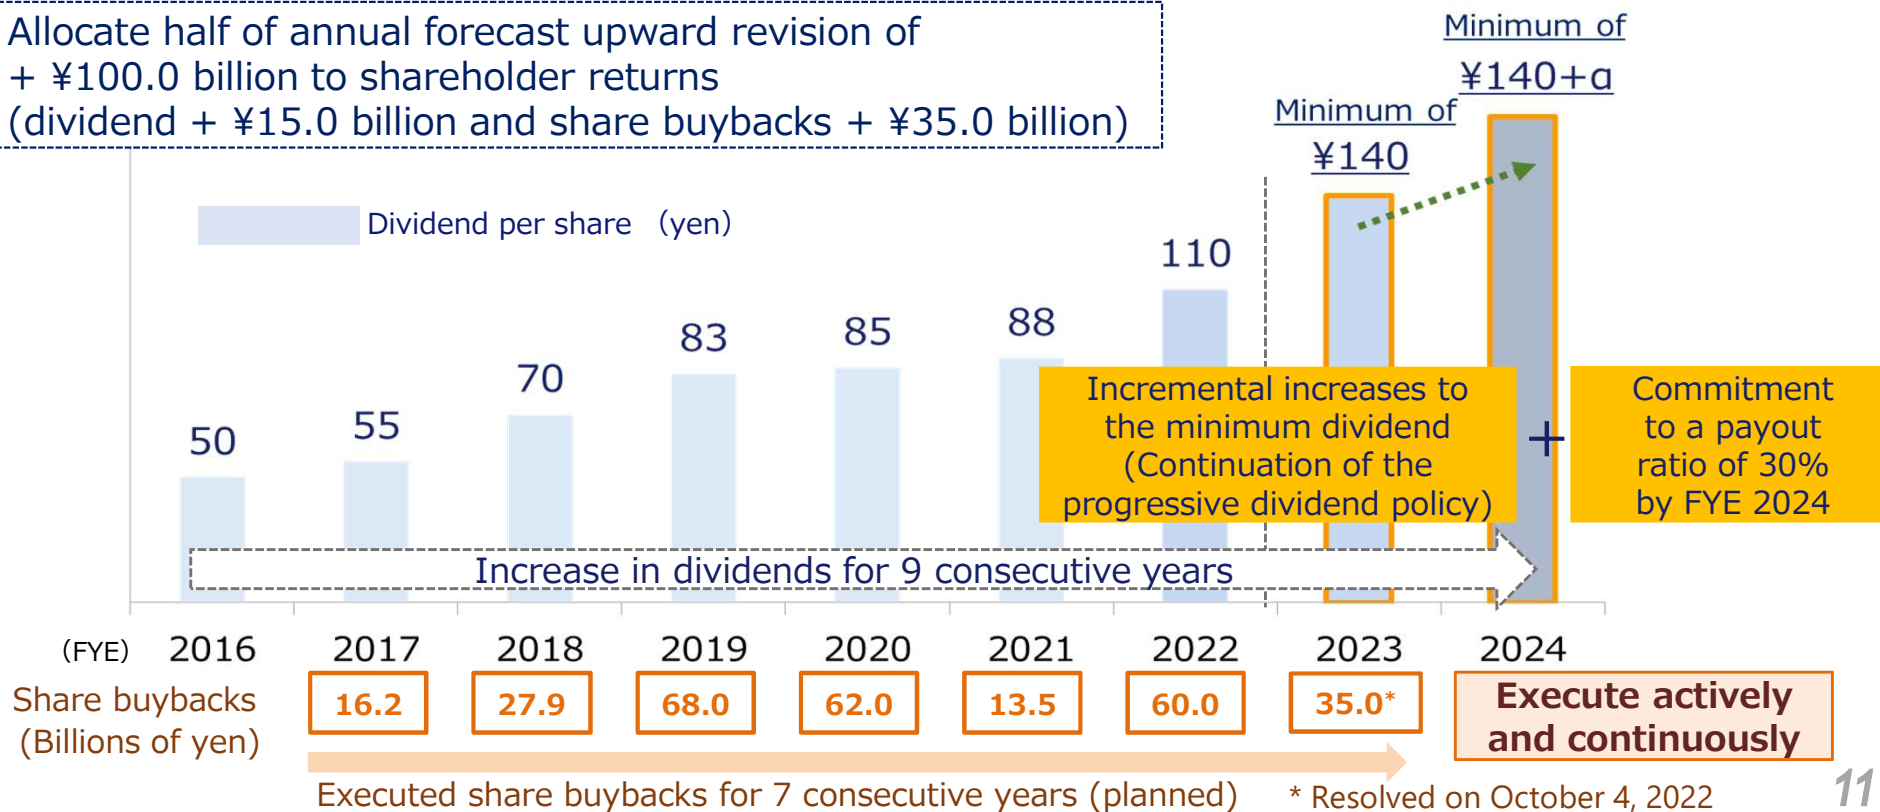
Allocate half of annual forecast upward revision of + ¥100.0 billion to shareholder returns (dividend + ¥15.0 billion and share buybacks + ¥35.0 billion)

Minimum of ¥140+α

Minimum of ¥140

Dividend per share (yen)

50
55
70
83
85
88
110

Incremental increases to the minimum dividend (Continuation of the progressive dividend policy)

+

Commitment to a payout ratio of 30% by FYE 2024

Increase in dividends for 9 consecutive years

(FYE) 2016 2017 2018 2019 2020 2021 2022 2023 2024

Share buybacks (Billions of yen)

| 16.2 | 27.9 | 68.0 | 62.0 | 13.5 | 60.0 | 35.0* | Execute actively and continuously |
|---|---|---|---|---|---|---|---|

Executed share buybacks for 7 consecutive years (planned)

* Resolved on October 4, 2022

11